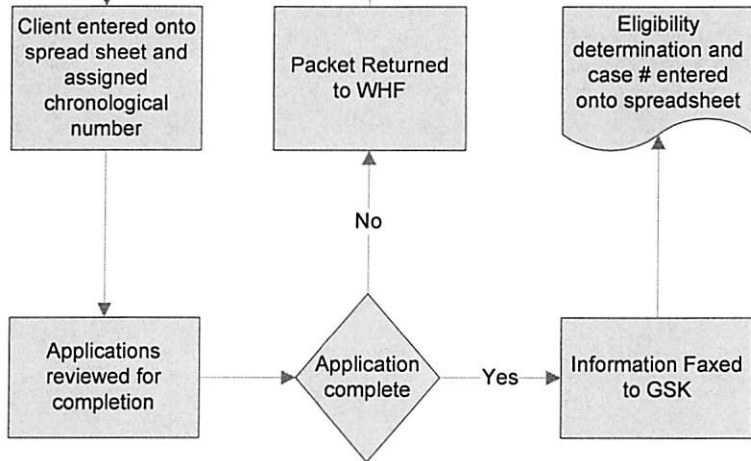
Client entered onto spread sheet and assigned chronological number

Packet Returned to WHF

Eligibility determination and case # entered onto spreadsheet

No

Applications reviewed for completion

Application complete

Yes

Information Faxed to GSK